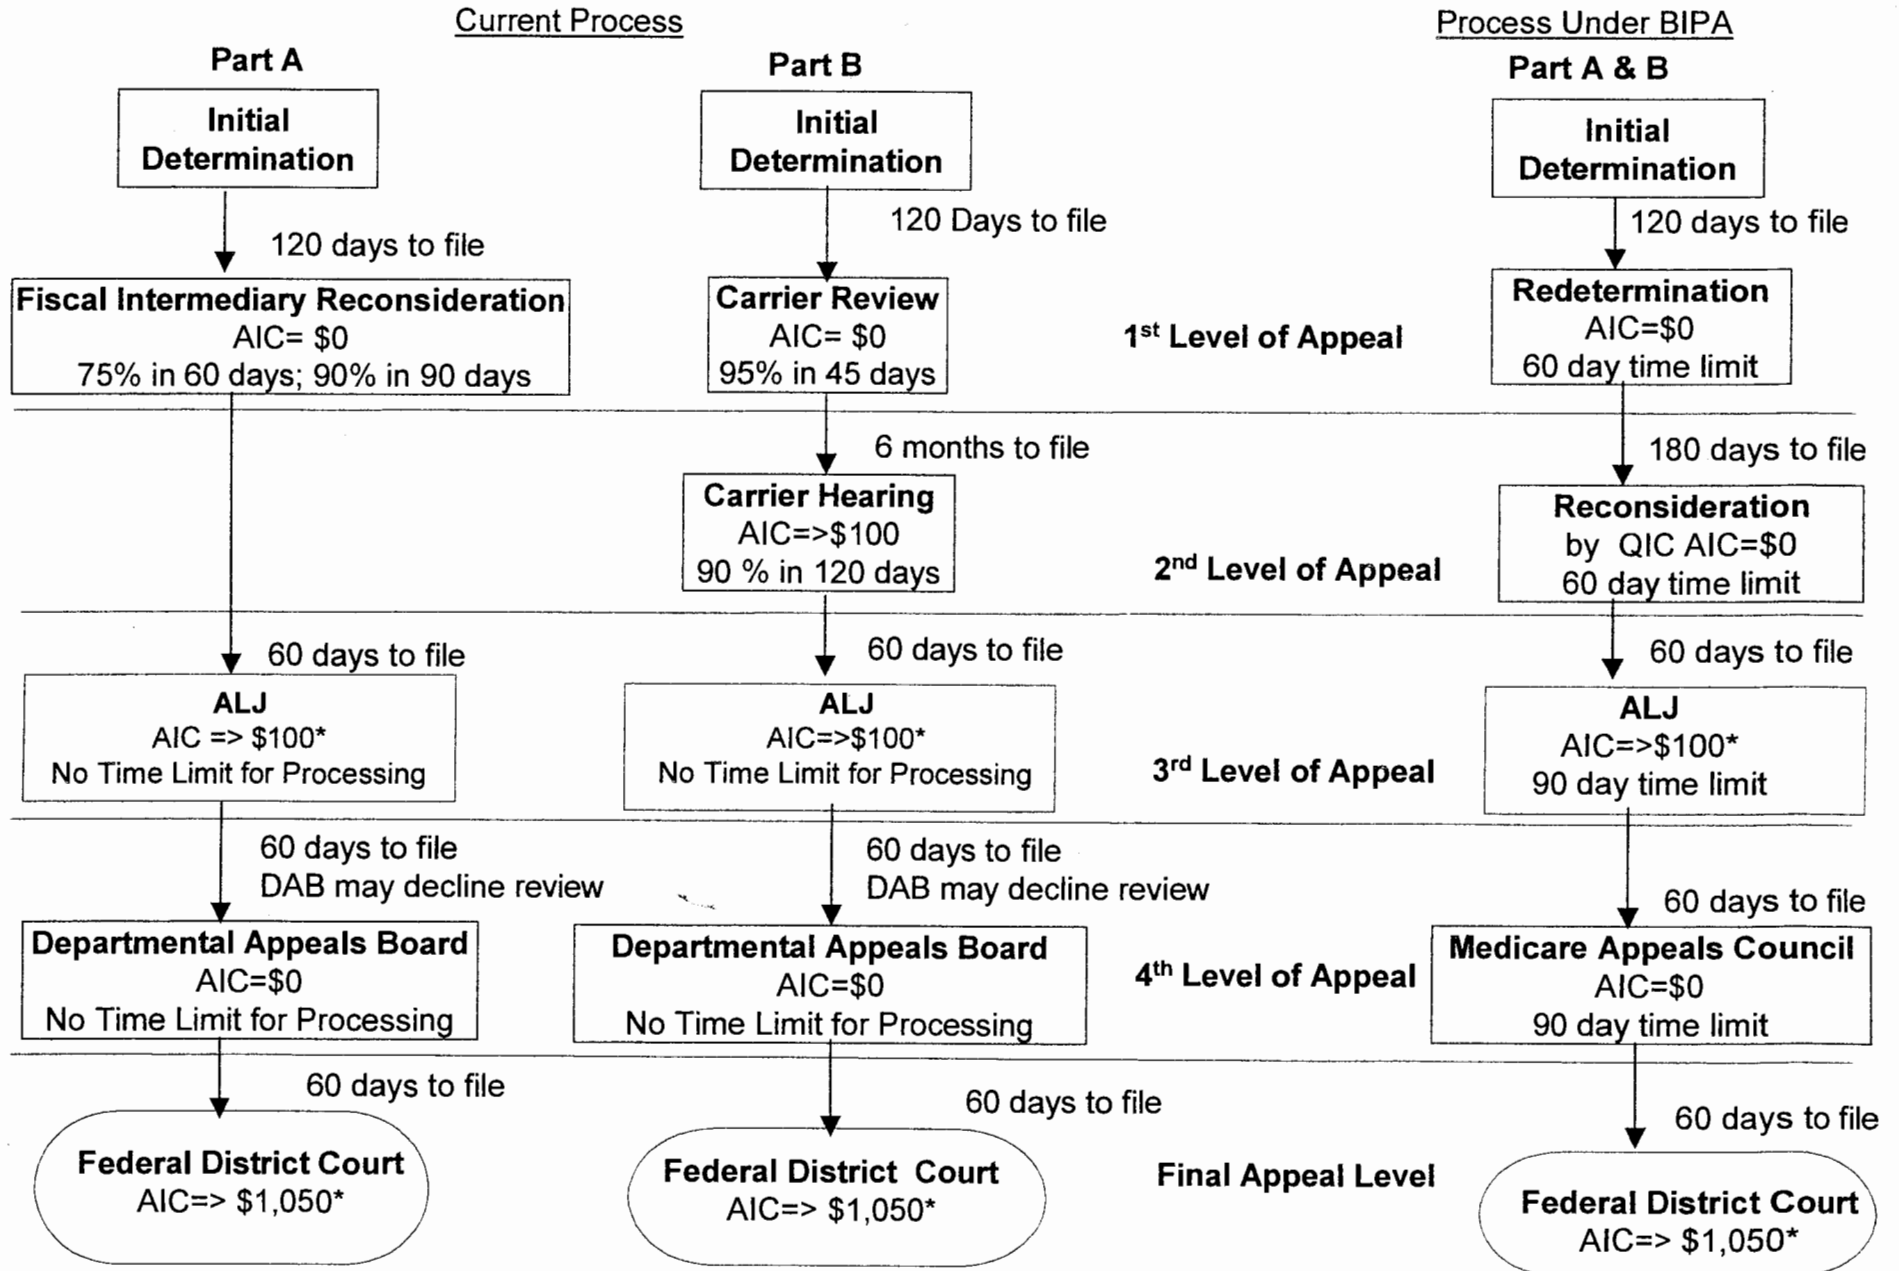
Current Process

Process Under BIPA

Part A

Initial Determination

120 days to file

Fiscal Intermediary Reconsideration
AIC= $0
75% in 60 days; 90% in 90 days

60 days to file

ALJ
AIC => $100*
No Time Limit for Processing

60 days to file
DAB may decline review

Departmental Appeals Board
AIC=$0
No Time Limit for Processing

60 days to file

Federal District Court
AIC=> $1,050*

Part B

Initial Determination

120 Days to file

Carrier Review
AIC= $0
95% in 45 days

6 months to file

Carrier Hearing
AIC=>$100
90 % in 120 days

60 days to file

ALJ
AIC=>$100*
No Time Limit for Processing

60 days to file
DAB may decline review

Departmental Appeals Board
AIC=$0
No Time Limit for Processing

60 days to file

Federal District Court
AIC=> $1,050*

1$^{st}$ Level of Appeal

2$^{nd}$ Level of Appeal

3$^{rd}$ Level of Appeal

4$^{th}$ Level of Appeal

Final Appeal Level

Part A & B

Initial Determination

120 days to file

Redetermination
AIC=$0
60 day time limit

180 days to file

Reconsideration by QIC AIC=$0
60 day time limit

60 days to file

ALJ
AIC=>$100*
90 day time limit

60 days to file

Medicare Appeals Council
AIC=$0
90 day time limit

60 days to file

Federal District Court
AIC=> $1,050*